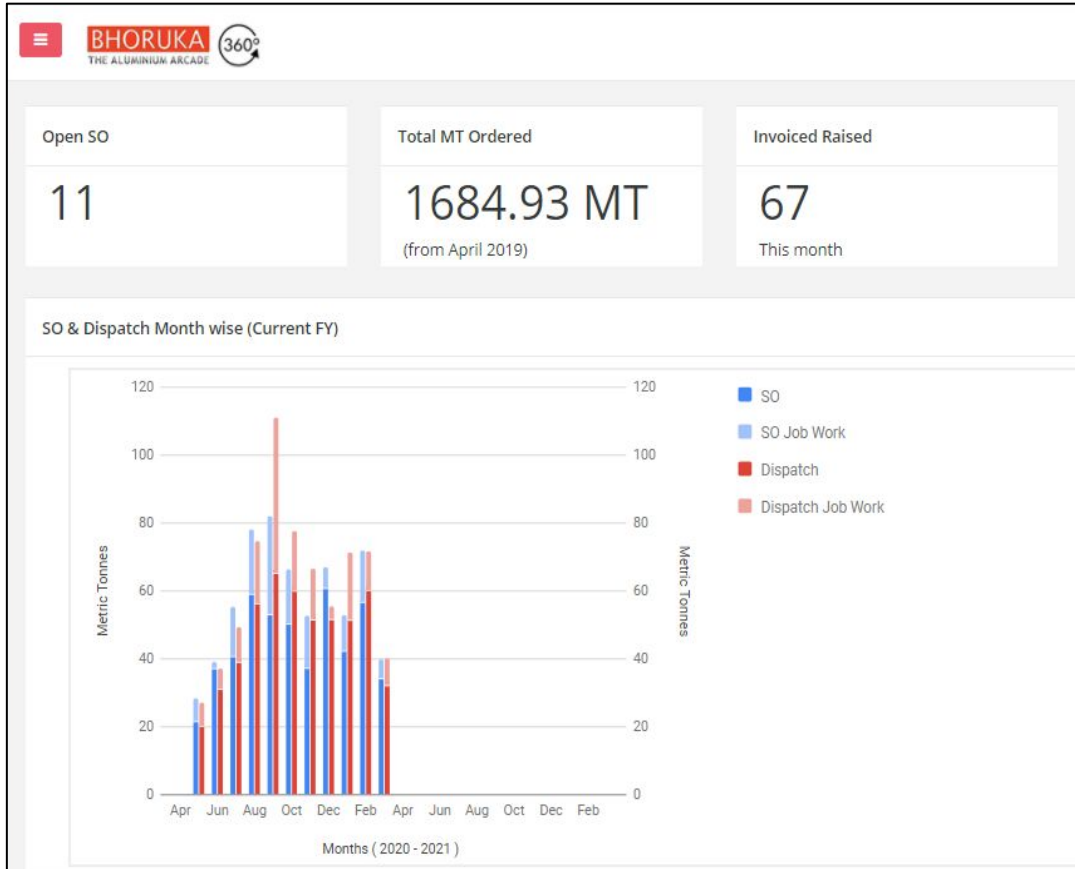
≡ BHORUKA THE ALUMINIUM ARCADE 360°

Open SO
11

Total MT Ordered
1684.93 MT
(from April 2019)

Invoiced Raised
67
This month

SO & Dispatch Month wise (Current FY)

120
100
80
60
40
20
0
Metric Tonnes

120
100
80
60
40
20
0
Metric Tonnes

Apr Jun Aug Oct Dec Feb Apr Jun Aug Oct Dec Feb
Months ( 2020 - 2021 )

SO
SO Job Work
Dispatch
Dispatch Job Work